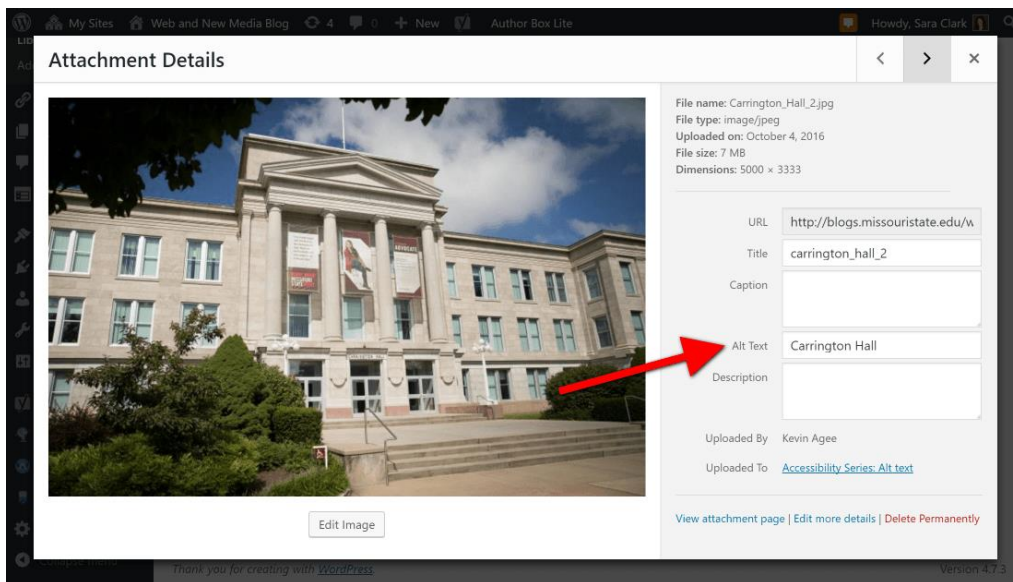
My Sites Web and New Media Blog 4 0 + New Author Box Lite Howdy, Sara Clark

Attachment Details

File name: Carrington_Hall_2.jpg
File type: image/jpeg
Uploaded on: October 4, 2016
File size: 7 MB
Dimensions: 5000 × 3333

URL http://blogs.missouristate.edu/w
Title carrington_hall_2
Caption
Alt Text Carrington Hall
Description
Uploaded By Kevin Agee
Uploaded To Accessibility Series: Alt text

View attachment page | Edit more details | Delete Permanently

Edit Image

Thank you for creating with WordPress. Version 4.7.3